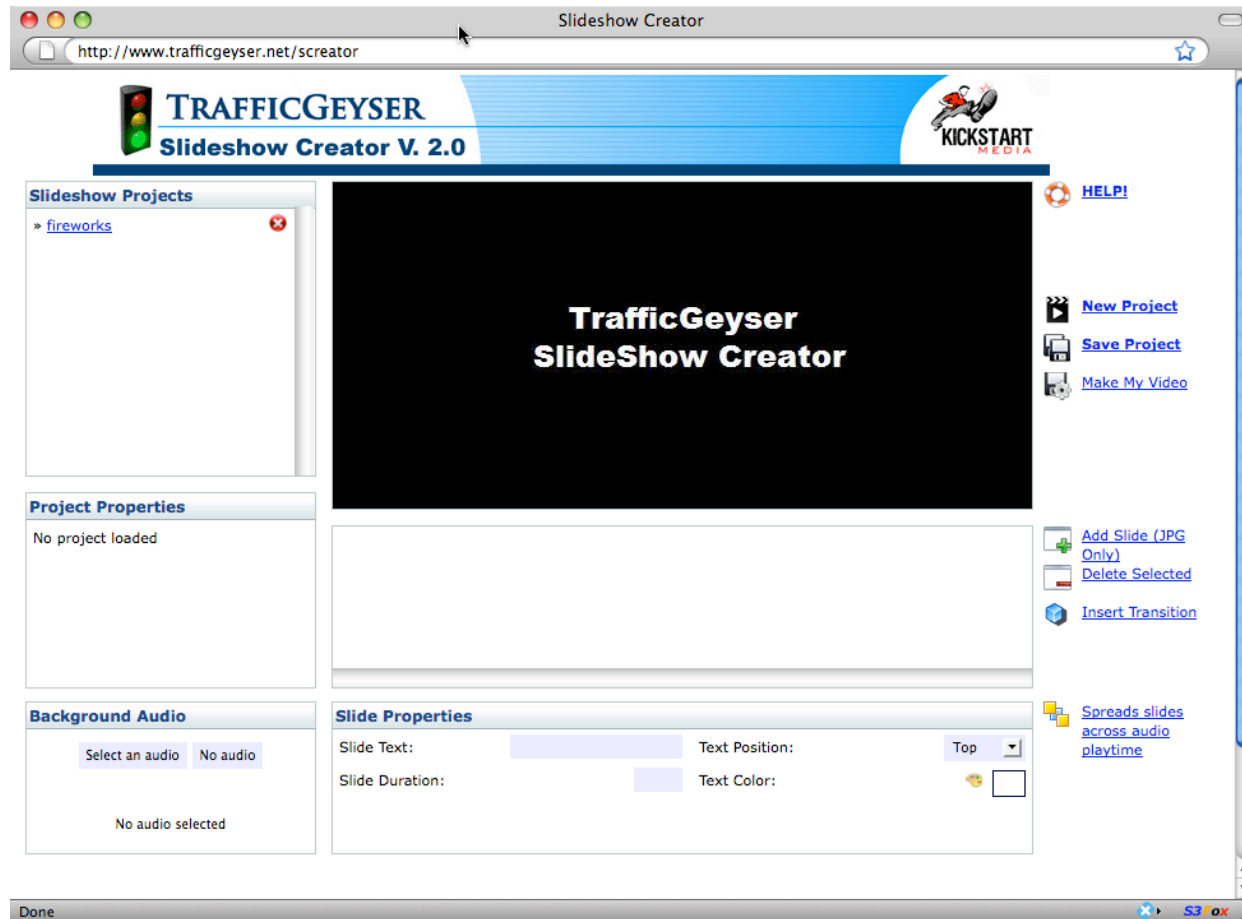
Slideshow Creator

http://www.trafficgeyser.net/screator

TRAFFICGEYSER
Slideshow Creator V. 2.0

KICKSTART
MEDIA

Slideshow Projects

» fireworks

TrafficGeyser
SlideShow Creator

HELP!

New Project

Save Project

Make My Video

Project Properties

No project loaded

Add Slide (JPG Only)

Delete Selected

Insert Transition

Background Audio

Select an audio No audio

No audio selected

Slide Properties

Slide Text:

Text Position: Top

Slide Duration:

Text Color:

Spreads slides across audio playtime

Done

S3Fox